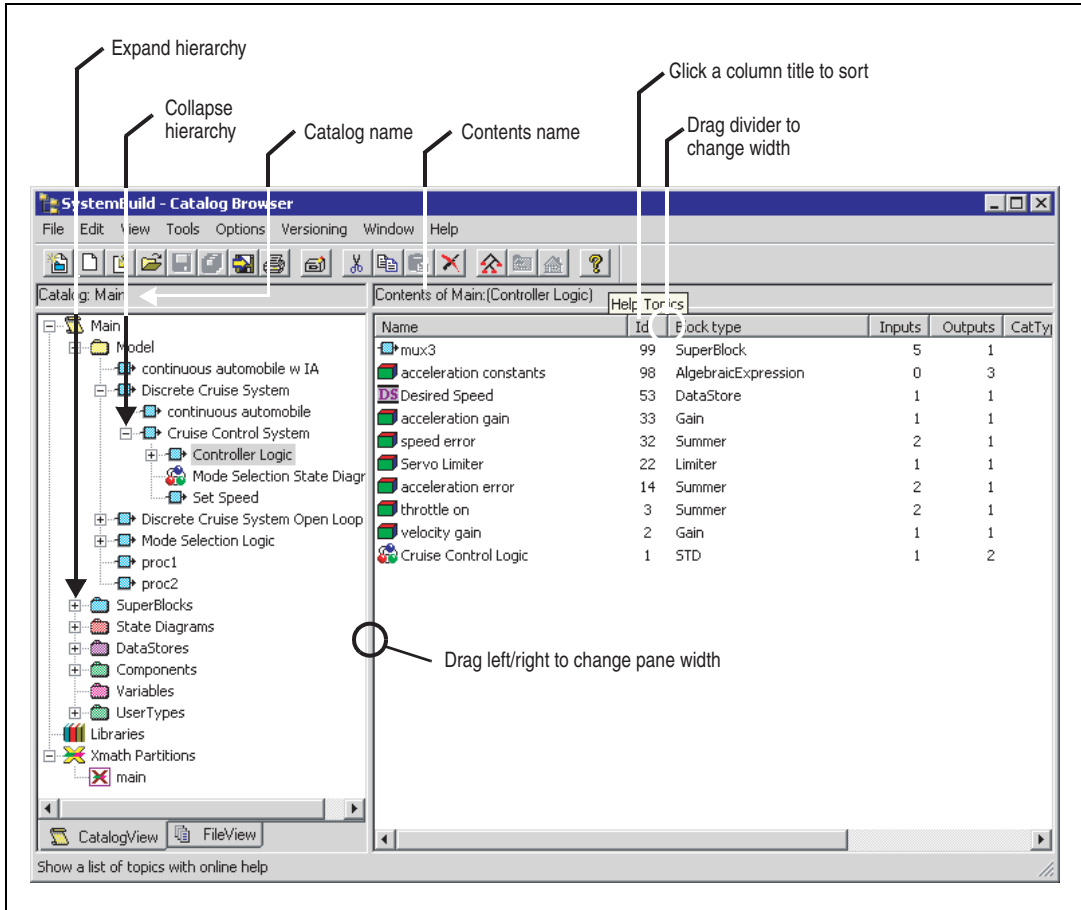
Expand hierarchy

Collapse hierarchy

Catalog name

Contents name

Glick a column title to sort

Drag divider to change width

SystemBuild - Catalog Browser

File Edit View Tools Options Versioning Window Help

Catalog: Main

Contents of Main:(Controller Logic)

Help Topics

Main
Model
continuous automobile w IA
Discrete Cruise System
continuous automobile
Cruise Control System
Controller Logic
Mode Selection State Diagr
Set Speed
Discrete Cruise System Open Loop
Mode Selection Logic
proc1
proc2
SuperBlocks
State Diagrams
DataStores
Components
Variables
UserTypes
Libraries
Xmath Partitions
main

| Name | Id | Block type | Inputs | Outputs | CatTy |
|---|---|---|---|---|---|
| mux3 | 99 | SuperBlock | 5 | 1 | |
| acceleration constants | 98 | AlgebraicExpression | 0 | 3 | |
| Desired Speed | 53 | DataStore | 1 | 1 | |
| acceleration gain | 33 | Gain | 1 | 1 | |
| speed error | 32 | Summer | 2 | 1 | |
| Servo Limiter | 22 | Limiter | 1 | 1 | |
| acceleration error | 14 | Summer | 2 | 1 | |
| throttle on | 3 | Summer | 2 | 1 | |
| velocity gain | 2 | Gain | 1 | 1 | |
| Cruise Control Logic | 1 | STD | 1 | 2 | |

Drag left/right to change pane width

CatalogView FileView

Show a list of topics with online help